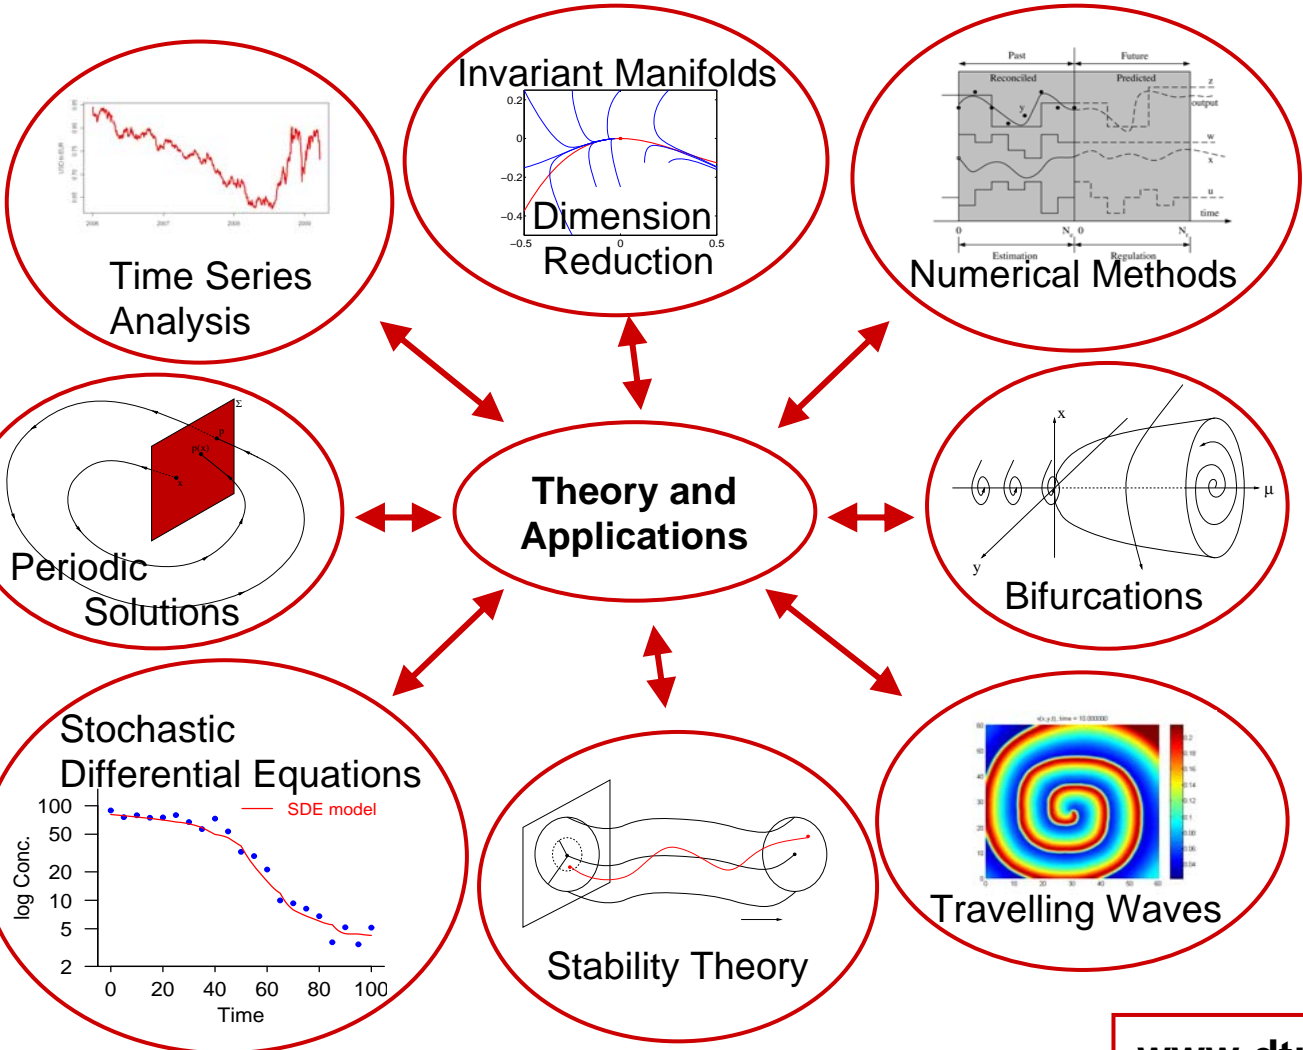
Invariant Manifolds

0.2
0
−0.2
−0.4
−0.5
0
0.5

Dimension Reduction

Past
Future
Reconciled
Predicted
z
output
w
x
u
time
0
N
0
N
Estimation
Regulation

Numerical Methods

Time Series Analysis

Σ
P
P(x)
x

Periodic Solutions

Theory and Applications

x
μ
y

Bifurcations

Stochastic Differential Equations

SDE model
100
50
20
10
5
2
log Conc.
0
20
40
60
80
100
Time

Stability Theory

Travelling Waves

www.dtu